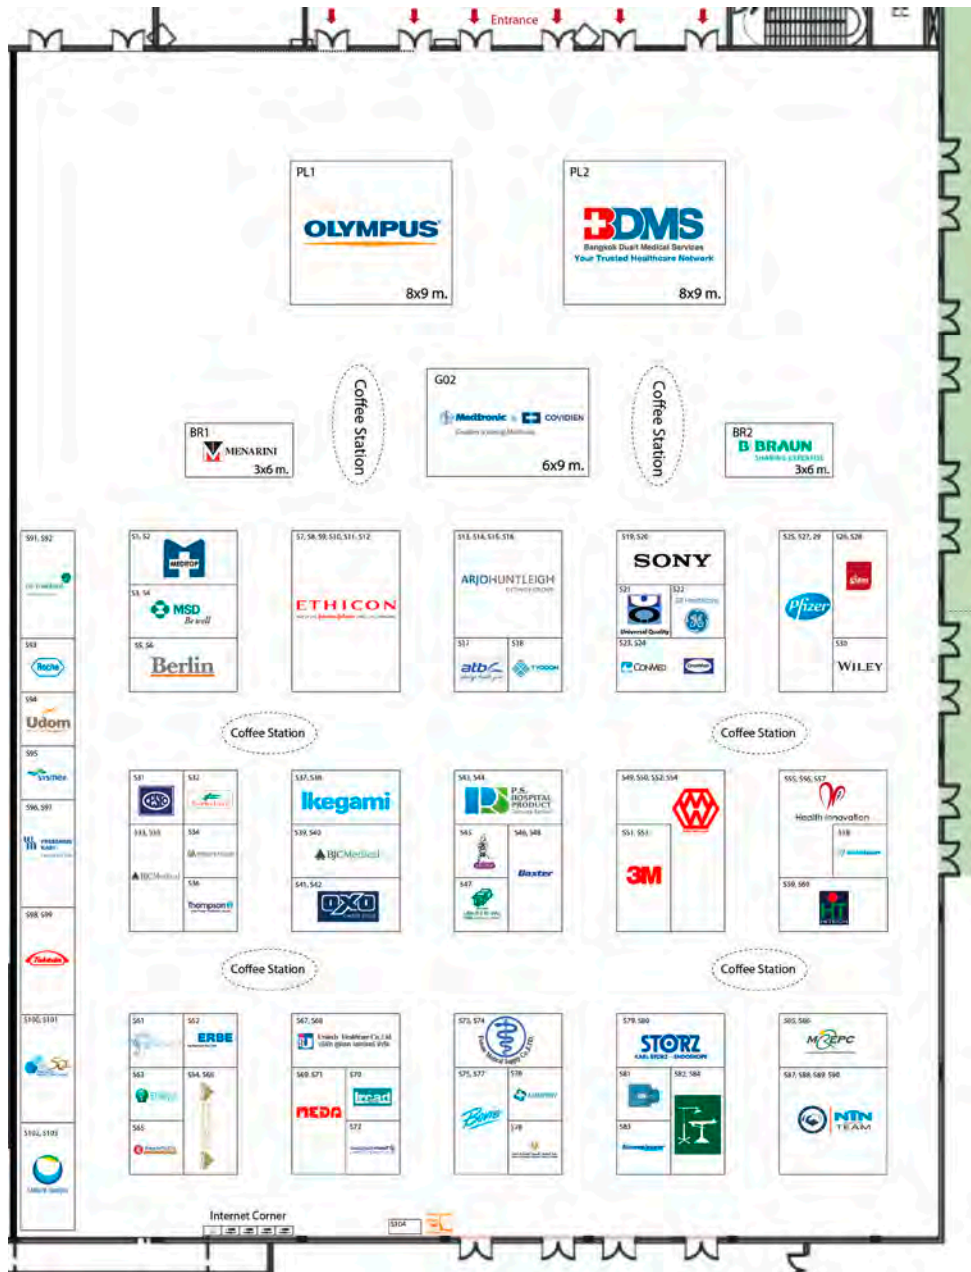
Entrance

PL1
OLYMPUS
8x9 m.

PL2
BDMS
Bangkok Dusit Medical Services
Your Trusted Healthcare Network
8x9 m.

Coffee Station

G02
Medtronic COVIDIEN
6x9 m.

Coffee Station

BR1
MENARINI
3x6 m.

BR2
B BRAUN
SHARING EXPERTISE
3x6 m.

S91, S92

S1, S2
MEDTOP
S3, S4
MSD
Be well
S5, S6
Berlin

S7, S8, S9, S10, S11, S12
ETHICON

S13, S14, S15, S16
ARJOHUNTLEIGH
S17
atb
S18
TYCOON

S19, S20
SONY
S21
Universal Quality
S22
GE Healthcare
S23, S24
CONMED

S25, S27, S29
Pfizer
S26, S28
S30
WILEY

S93
Roche
S94
Udom
S95
Sysmex
S96, S97
FRESENIUS KABI
S98, S99
Takeda
S100, S101
S102, S103

Coffee Station
Coffee Station

S31
S32
S33, S35
BJCMedical
S34
S36
Thompson

S37, S38
Ikegami
S39, S40
BJCMedical
S41, S42
OXO

S43, S44
P.S. HOSPITAL PRODUCT
S45
S46, S48
Baxter
S47

S49, S50, S52, S54
S51, S53
3M

S55, S56, S57
Health Innovation
S58
S58, S60

Coffee Station
Coffee Station

S61
S62
ERBE
S63
S64, S66
S65

S67, S68
Unimeds Healthcare Co.,Ltd.
S69, S71
MEDA
S70
S72

S73, S74
S75, S77
S76
S78

S79, S80
STORZ
KARL STORZ—ENDOSKOPE
S81
S82, S84
S83

S85, S86
MEPC
S87, S88, S89, S90
NTN TEAM

Internet Corner
S104